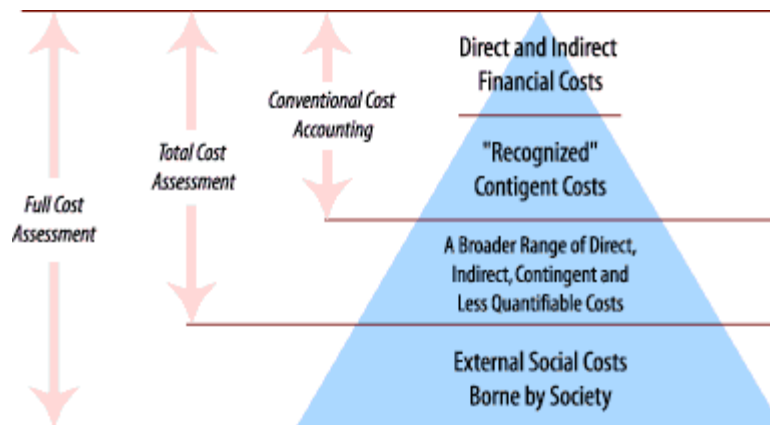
Full Cost Assessment

Total Cost Assessment

Conventional Cost Accounting

Direct and Indirect Financial Costs

"Recognized" Contigent Costs

A Broader Range of Direct, Indirect, Contingent and Less Quantifiable Costs

External Social Costs Borne by Society